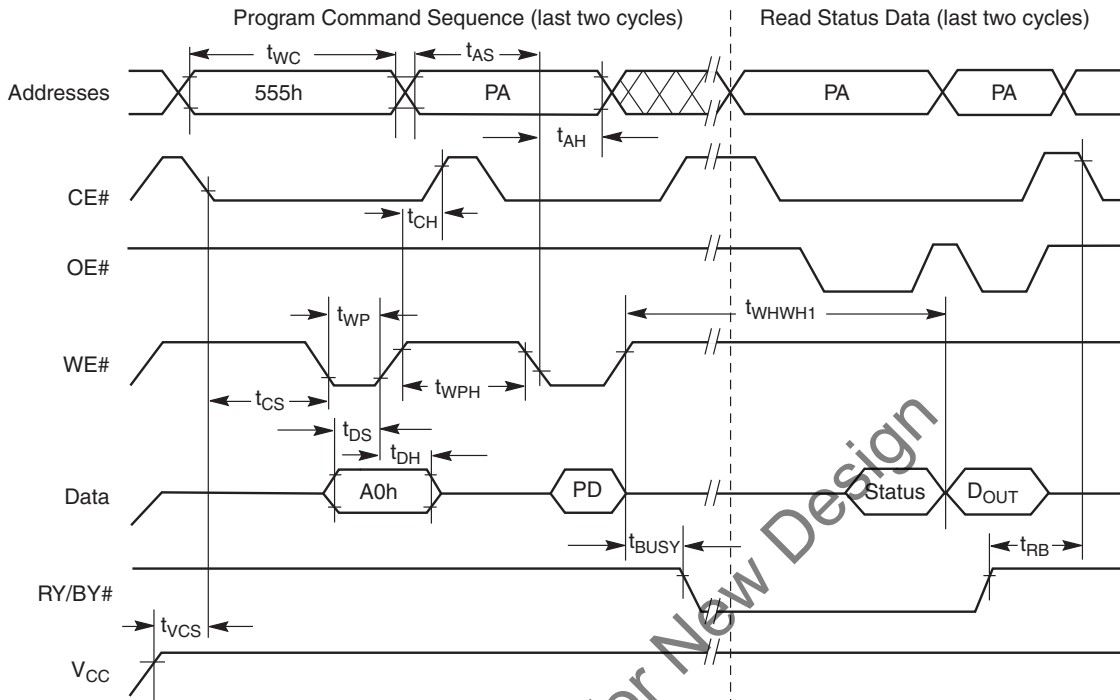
Program Command Sequence (last two cycles)

Read Status Data (last two cycles)

$t_{WC}$

$t_{AS}$

Addresses

555h

PA

PA

PA

$t_{AH}$

CE#

$t_{CH}$

OE#

$t_{WP}$

$t_{WHWH1}$

WE#

$t_{CS}$

$t_{WPH}$

$t_{DS}$

$t_{DH}$

Data

A0h

PD

Status

$D_{OUT}$

$t_{BUSY}$

$t_{RB}$

RY/BY#

$t_{VCS}$

$V_{CC}$

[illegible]or New Design